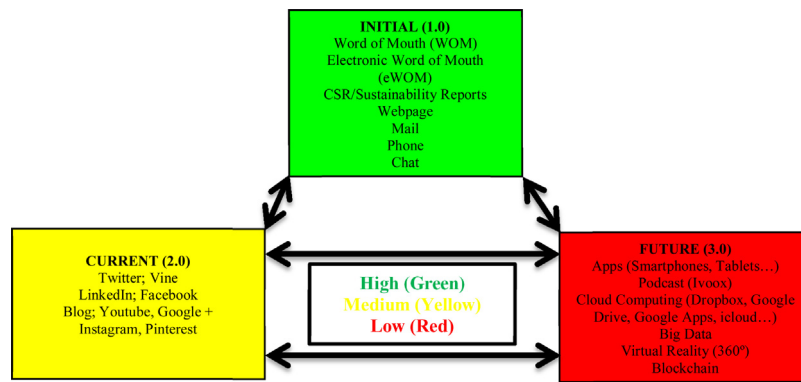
INITIAL (1.0)
Word of Mouth (WOM)
Electronic Word of Mouth (eWOM)
CSR/Sustainability Reports
Webpage
Mail
Phone
Chat

CURRENT (2.0)
Twitter; Vine
LinkedIn; Facebook
Blog; Youtube, Google +
Instagram, Pinterest

High (Green)
Medium (Yellow)
Low (Red)

FUTURE (3.0)
Apps (Smartphones, Tablets…)
Podcast (Ivoox)
Cloud Computing (Dropbox, Google Drive, Google Apps, icloud…)
Big Data
Virtual Reality (360º)
Blockchain